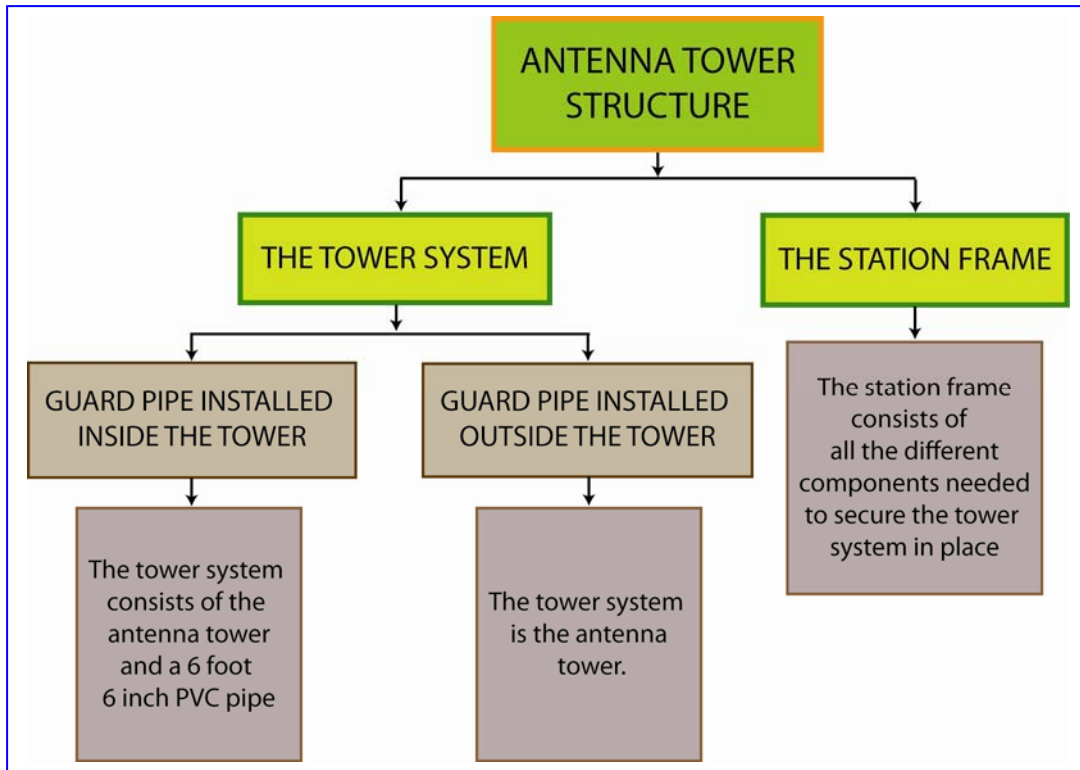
ANTENNA TOWER STRUCTURE

THE TOWER SYSTEM

THE STATION FRAME

GUARD PIPE INSTALLED INSIDE THE TOWER

GUARD PIPE INSTALLED OUTSIDE THE TOWER

The station frame consists of all the different components needed to secure the tower system in place

The tower system consists of the antenna tower and a 6 foot 6 inch PVC pipe

The tower system is the antenna tower.